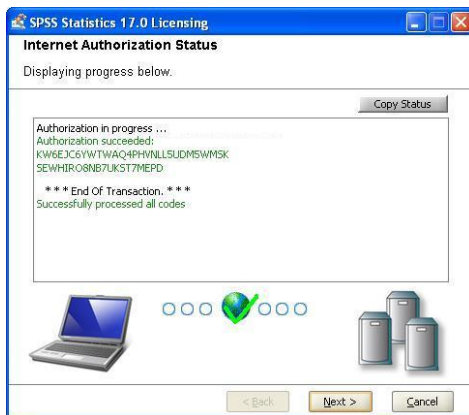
SPSS Statistics 17.0 Licensing

Internet Authorization Status

Displaying progress below.

Copy Status

Authorization in progress ...
Authorization succeeded:
KW6EJC6YWTWAQ4PHVNLL5UDM5WMSK
SEWHIRO8NB7UKST7MEPD

* * * End Of Transaction. * * *
Successfully processed all codes

< Back

Next >

Cancel